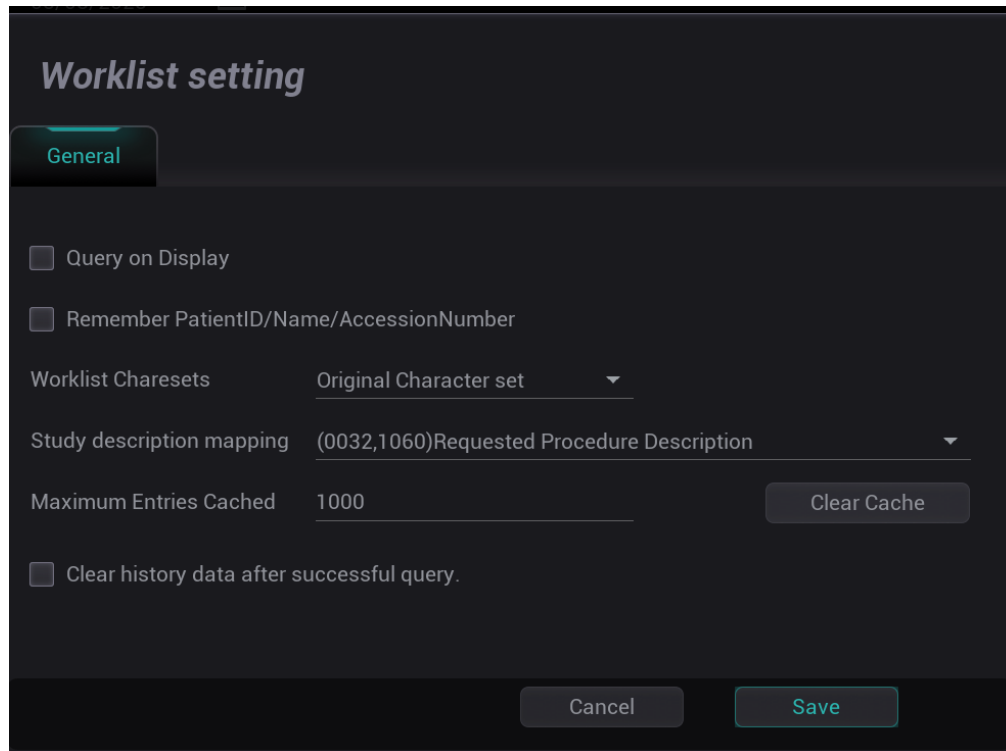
Worklist setting

General

Query on Display

Remember PatientID/Name/AccessionNumber

Worklist Charesets Original Character set

Study description mapping (0032,1060)Requested Procedure Description

Maximum Entries Cached 1000 Clear Cache

Clear history data after successful query.

Cancel Save